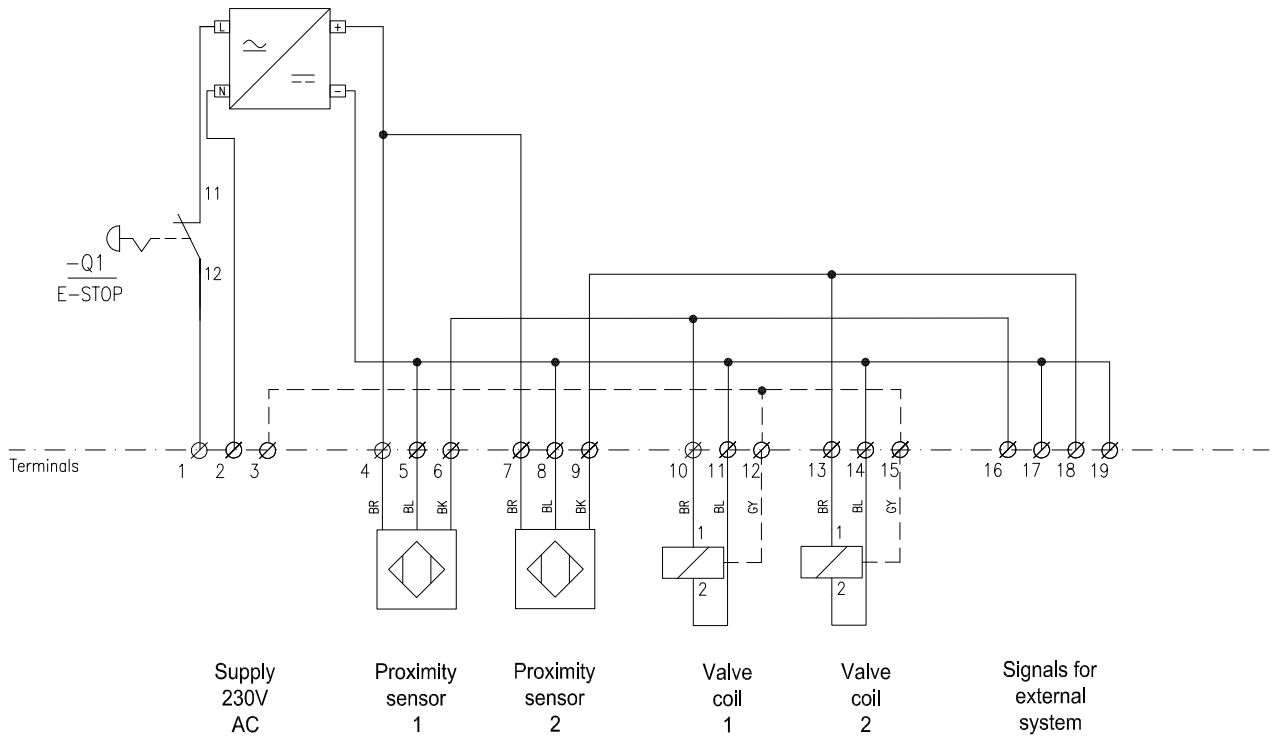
L
N
+
−
11
12
−Q1
E−STOP
Terminals
1 2 3 4 5 6 7 8 9 10 11 12 13 14 15 16 17 18 19
BR BL BK
BR BL BK
BR BL GY
1
2
BR BL GY
1
2

Supply 230V AC

Proximity sensor 1

Proximity sensor 2

Valve coil 1

Valve coil 2

Signals for external system